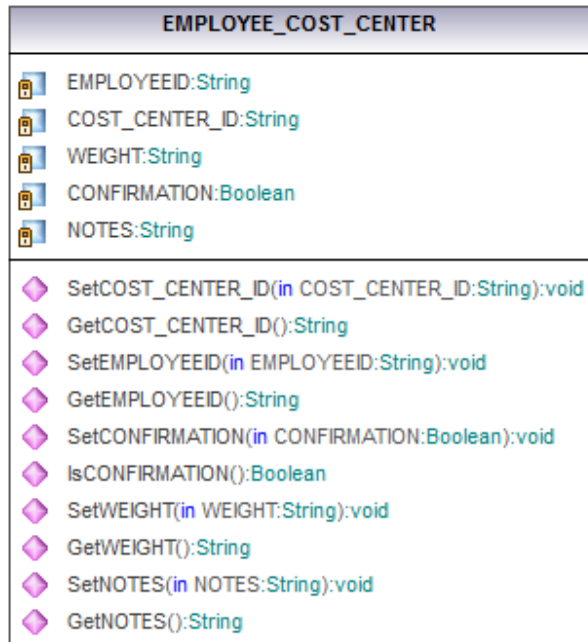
EMPLOYEE_COST_CENTER

EMPLOYEEID:String
COST_CENTER_ID:String
WEIGHT:String
CONFIRMATION:Boolean
NOTES:String

SetCOST_CENTER_ID(in COST_CENTER_ID:String):void
GetCOST_CENTER_ID():String
SetEMPLOYEEID(in EMPLOYEEID:String):void
GetEMPLOYEEID():String
SetCONFIRMATION(in CONFIRMATION:Boolean):void
IsCONFIRMATION():Boolean
SetWEIGHT(in WEIGHT:String):void
GetWEIGHT():String
SetNOTES(in NOTES:String):void
GetNOTES():String